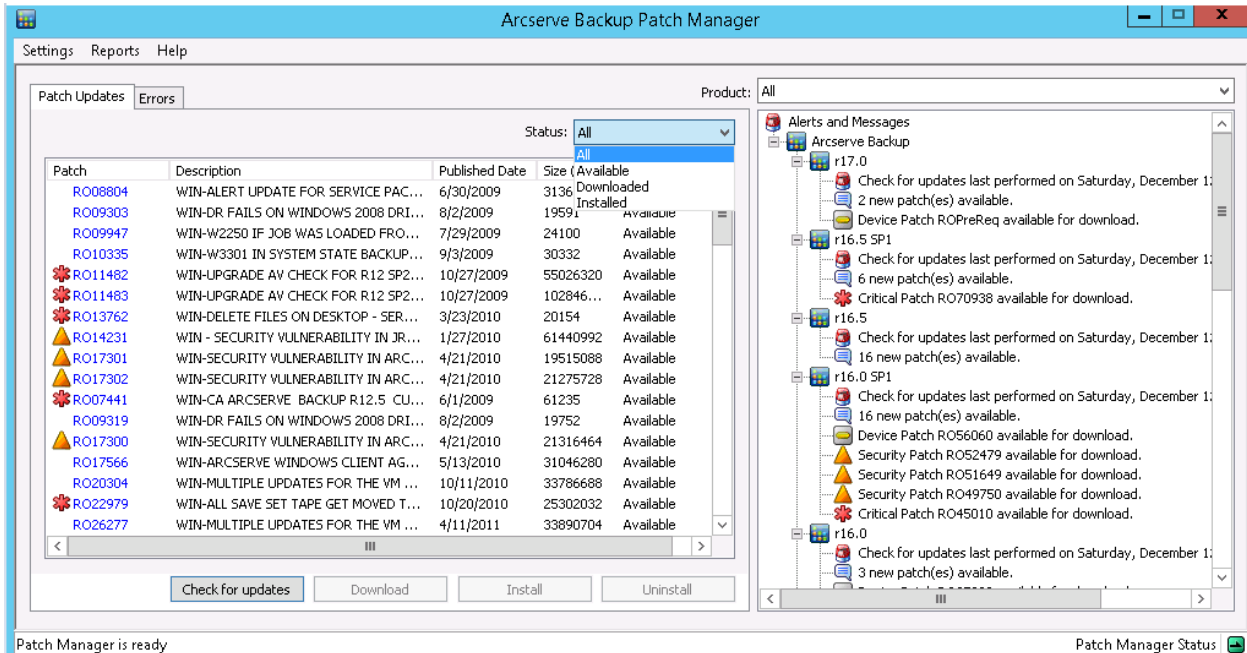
Arcserve Backup Patch Manager

Settings Reports Help

Patch Updates Errors

Product: All

Status: All

All
Available
Downloaded
Installed

| Patch | Description | Published Date | Size ( | |
|---|---|---|---|---|
| RO08804 | WIN-ALERT UPDATE FOR SERVICE PAC... | 6/30/2009 | 3136 | |
| RO09303 | WIN-DR FAILS ON WINDOWS 2008 DRI... | 8/2/2009 | 19591 | Available |
| RO09947 | WIN-W2250 IF JOB WAS LOADED FRO... | 7/29/2009 | 24100 | Available |
| RO10335 | WIN-W3301 IN SYSTEM STATE BACKUP... | 9/3/2009 | 30332 | Available |
| RO11482 | WIN-UPGRADE AV CHECK FOR R12 SP2... | 10/27/2009 | 55026320 | Available |
| RO11483 | WIN-UPGRADE AV CHECK FOR R12 SP2... | 10/27/2009 | 102846... | Available |
| RO13762 | WIN-DELETE FILES ON DESKTOP - SER... | 3/23/2010 | 20154 | Available |
| RO14231 | WIN - SECURITY VULNERABILITY IN JR... | 1/27/2010 | 61440992 | Available |
| RO17301 | WIN-SECURITY VULNERABILITY IN ARC... | 4/21/2010 | 19515088 | Available |
| RO17302 | WIN-SECURITY VULNERABILITY IN ARC... | 4/21/2010 | 21275728 | Available |
| RO07441 | WIN-CA ARCSERVE BACKUP R12.5 CU... | 6/1/2009 | 61235 | Available |
| RO09319 | WIN-DR FAILS ON WINDOWS 2008 DRI... | 8/2/2009 | 19752 | Available |
| RO17300 | WIN-SECURITY VULNERABILITY IN ARC... | 4/21/2010 | 21316464 | Available |
| RO17566 | WIN-ARCSERVE WINDOWS CLIENT AG... | 5/13/2010 | 31046280 | Available |
| RO20304 | WIN-MULTIPLE UPDATES FOR THE VM ... | 10/11/2010 | 33786688 | Available |
| RO22979 | WIN-ALL SAVE SET TAPE GET MOVED T... | 10/20/2010 | 25302032 | Available |
| RO26277 | WIN-MULTIPLE UPDATES FOR THE VM ... | 4/11/2011 | 33890704 | Available |

Check for updates Download Install Uninstall

Alerts and Messages
Arcserve Backup
r17.0
Check for updates last performed on Saturday, December 1
2 new patch(es) available.
Device Patch ROPreReq available for download.
r16.5 SP1
Check for updates last performed on Saturday, December 1
6 new patch(es) available.
Critical Patch RO70938 available for download.
r16.5
Check for updates last performed on Saturday, December 1
16 new patch(es) available.
r16.0 SP1
Check for updates last performed on Saturday, December 1
16 new patch(es) available.
Device Patch RO56060 available for download.
Security Patch RO52479 available for download.
Security Patch RO51649 available for download.
Security Patch RO49750 available for download.
Critical Patch RO45010 available for download.
r16.0
Check for updates last performed on Saturday, December 1
3 new patch(es) available.
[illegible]

Patch Manager is ready
Patch Manager Status